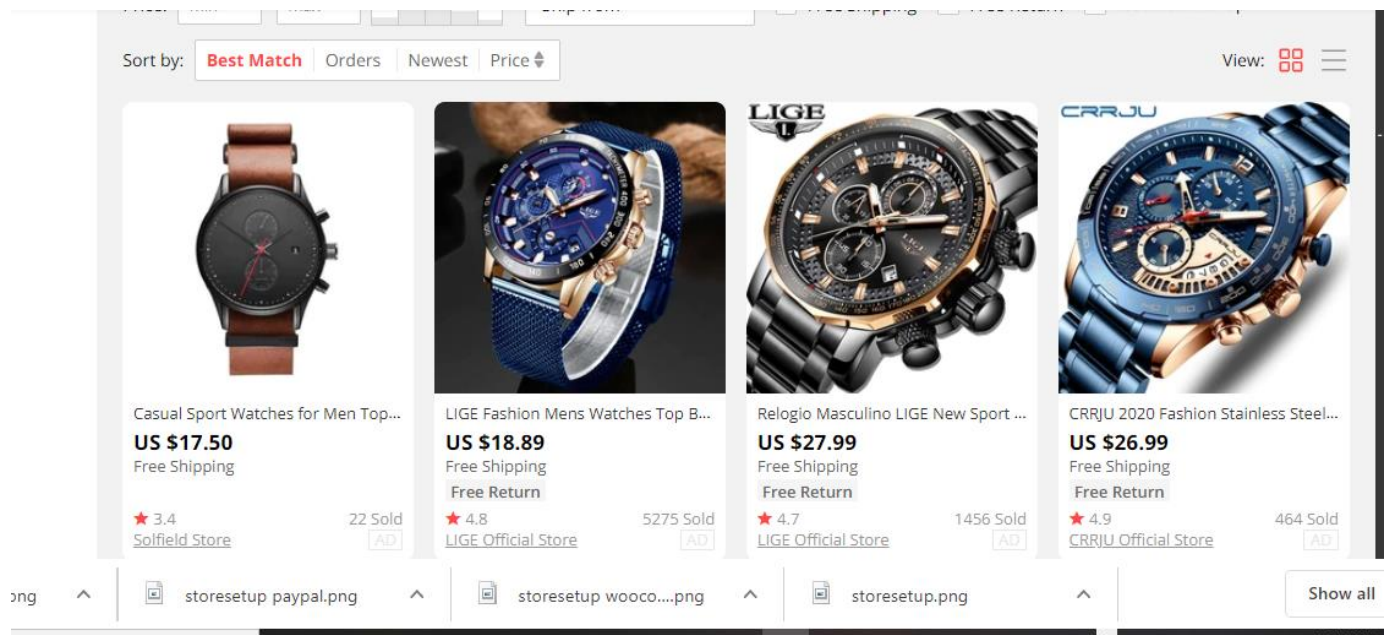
Sort by: Best Match Orders Newest Price

View:

LIGE

CRRJU

Casual Sport Watches for Men Top...
US $17.50
Free Shipping
★ 3.4 22 Sold
Solfield Store AD

LIGE Fashion Mens Watches Top B...
US $18.89
Free Shipping
Free Return
★ 4.8 5275 Sold
LIGE Official Store AD

Relogio Masculino LIGE New Sport ...
US $27.99
Free Shipping
Free Return
★ 4.7 1456 Sold
LIGE Official Store AD

CRRJU 2020 Fashion Stainless Steel...
US $26.99
Free Shipping
Free Return
★ 4.9 464 Sold
CRRJU Official Store AD

ong storesetup paypal.png storesetup wooco....png storesetup.png Show all